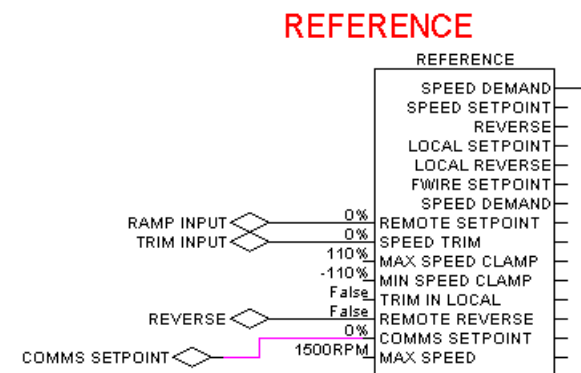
REFERENCE

REFERENCE

SPEED DEMAND
SPEED SETPOINT
REVERSE
LOCAL SETPOINT
LOCAL REVERSE
FWIRE SETPOINT
SPEED DEMAND

RAMP INPUT
0%
REMOTE SETPOINT
TRIM INPUT
0%
SPEED TRIM
110%
MAX SPEED CLAMP
-110%
MIN SPEED CLAMP
False
TRIM IN LOCAL
REVERSE
False
REMOTE REVERSE
0%
COMMS SETPOINT
COMMS SETPOINT
1500RPM
MAX SPEED